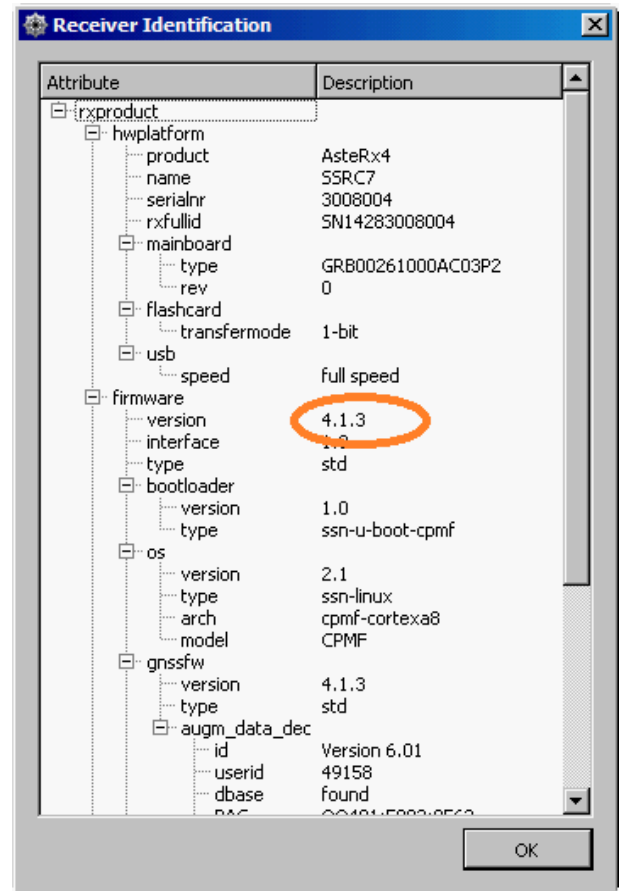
Receiver Identification

| Attribute | Description |
|---|---|
| rxproduct | |
| hwplatform | |
| product | AsteRx4 |
| name | SSRC7 |
| serialnr | 3008004 |
| rxfullid | SN14283008004 |
| mainboard | |
| type | GRB00261000AC03P2 |
| rev | 0 |
| flashcard | |
| transfermode | 1-bit |
| usb | |
| speed | full speed |
| firmware | |
| version | 4.1.3 |
| interface | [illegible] |
| type | std |
| bootloader | |
| version | 1.0 |
| type | ssn-u-boot-cpmf |
| os | |
| version | 2.1 |
| type | ssn-linux |
| arch | cpmf-cortexa8 |
| model | CPMF |
| gnssfw | |
| version | 4.1.3 |
| type | std |
| augm_data_dec | |
| id | Version 6.01 |
| userid | 49158 |
| dbase | found |
| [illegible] | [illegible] |

OK